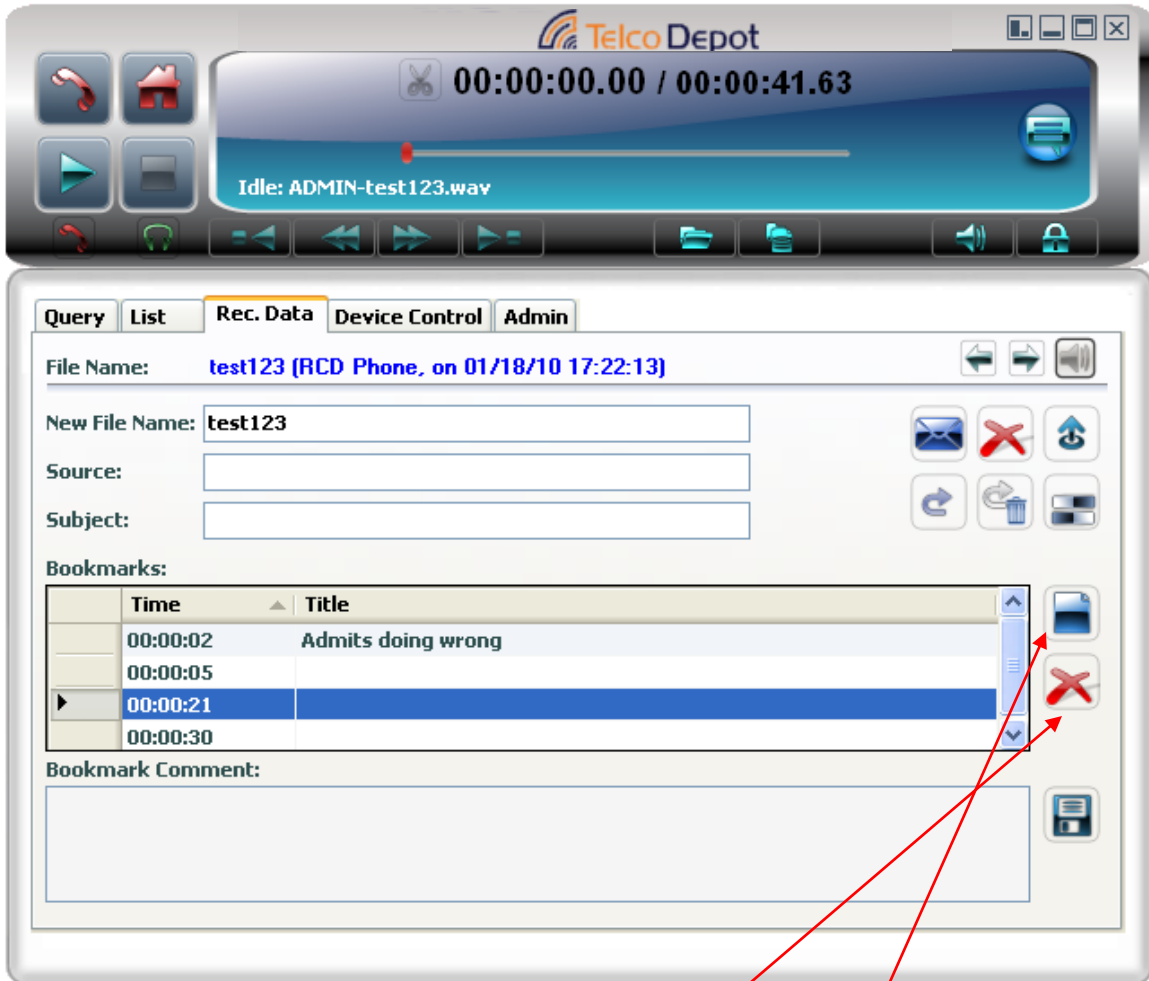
TelcoDepot

00:00:00.00 / 00:00:41.63

Idle: ADMIN-test123.wav

Query | List | Rec. Data | Device Control | Admin

File Name: test123 (RCD Phone, on 01/18/10 17:22:13)

New File Name: test123

Source:

Subject:

Bookmarks:

| | Time | Title |
|---|---|---|
| | 00:00:02 | Admits doing wrong |
| | 00:00:05 | |
| ▶ | 00:00:21 | |
| | 00:00:30 | |

Bookmark Comment: